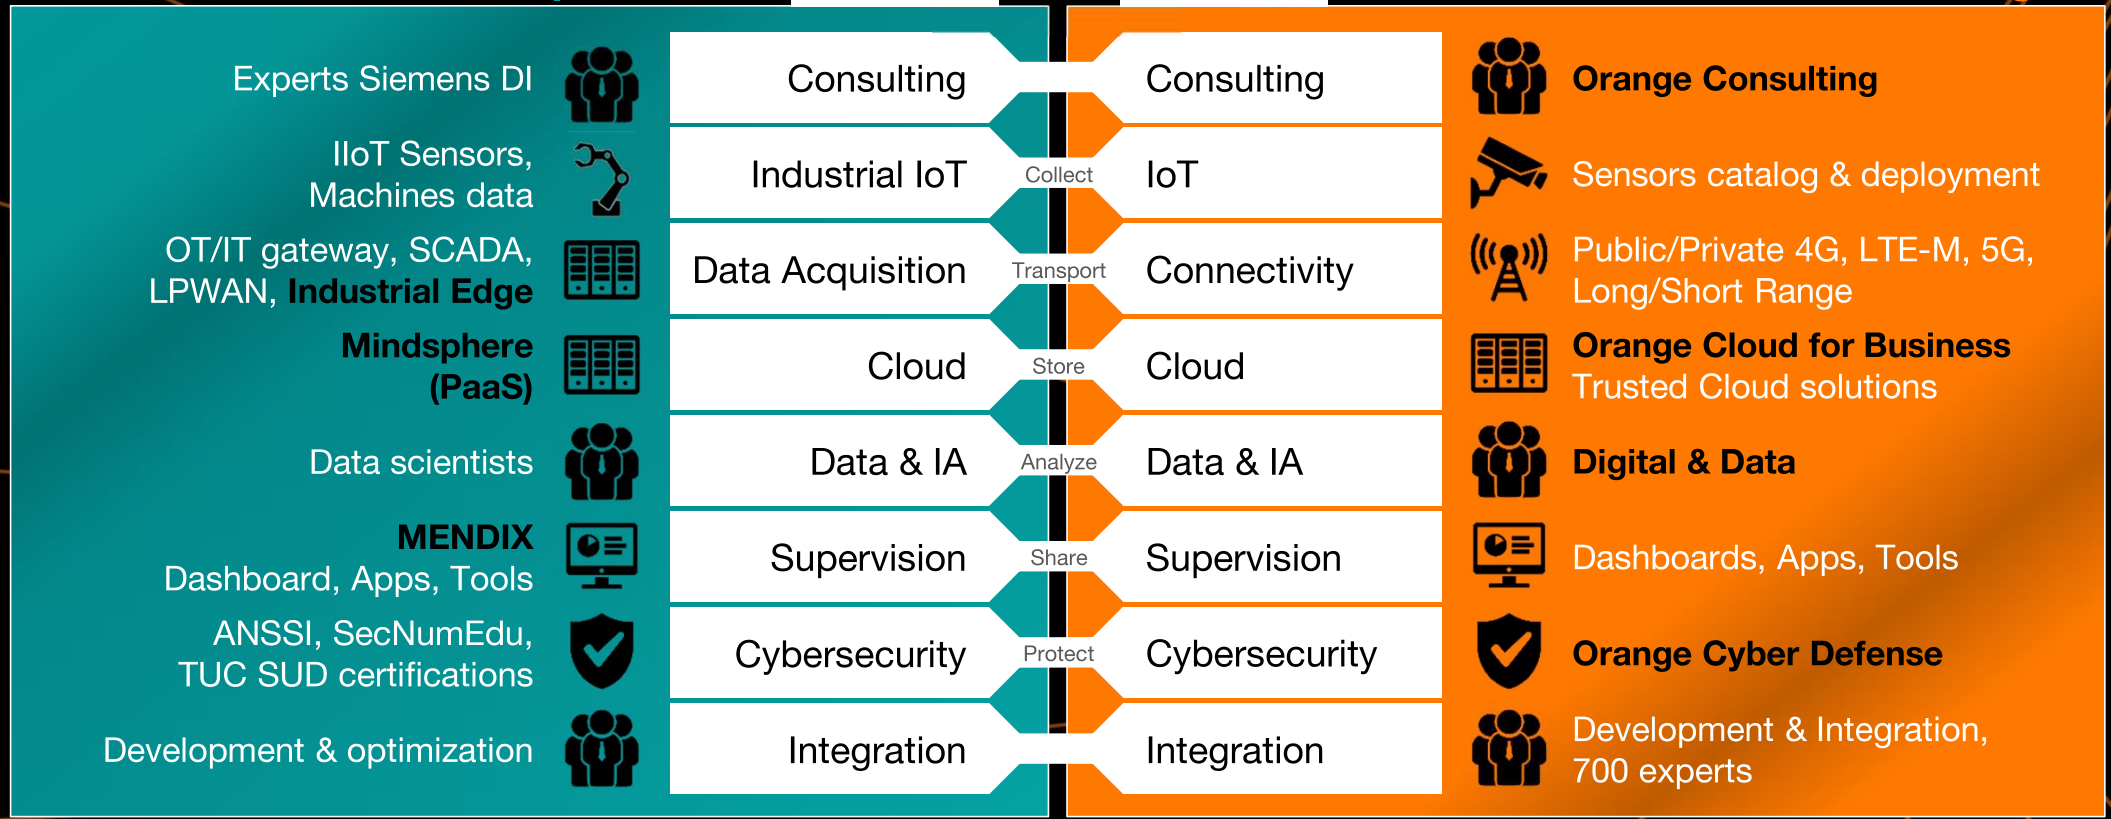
Experts Siemens DI

IIoT Sensors, Machines data

OT/IT gateway, SCADA, LPWAN, **Industrial Edge**

**Mindsphere (PaaS)**

Data scientists

**MENDIX**
Dashboard, Apps, Tools

ANSSI, SecNumEdu, TUC SUD certifications

Development & optimization

| | | | |
|---|---|---|---|
| Consulting | | Consulting | |
| Industrial IoT | Collect | IoT | |
| Data Acquisition | Transport | Connectivity | |
| Cloud | Store | Cloud | |
| Data & IA | Analyze | Data & IA | |
| Supervision | Share | Supervision | |
| Cybersecurity | Protect | Cybersecurity | |
| Integration | | Integration | |

**Orange Consulting**

Sensors catalog & deployment

Public/Private 4G, LTE-M, 5G, Long/Short Range

**Orange Cloud for Business**
Trusted Cloud solutions

**Digital & Data**

Dashboards, Apps, Tools

**Orange Cyber Defense**

Development & Integration, 700 experts